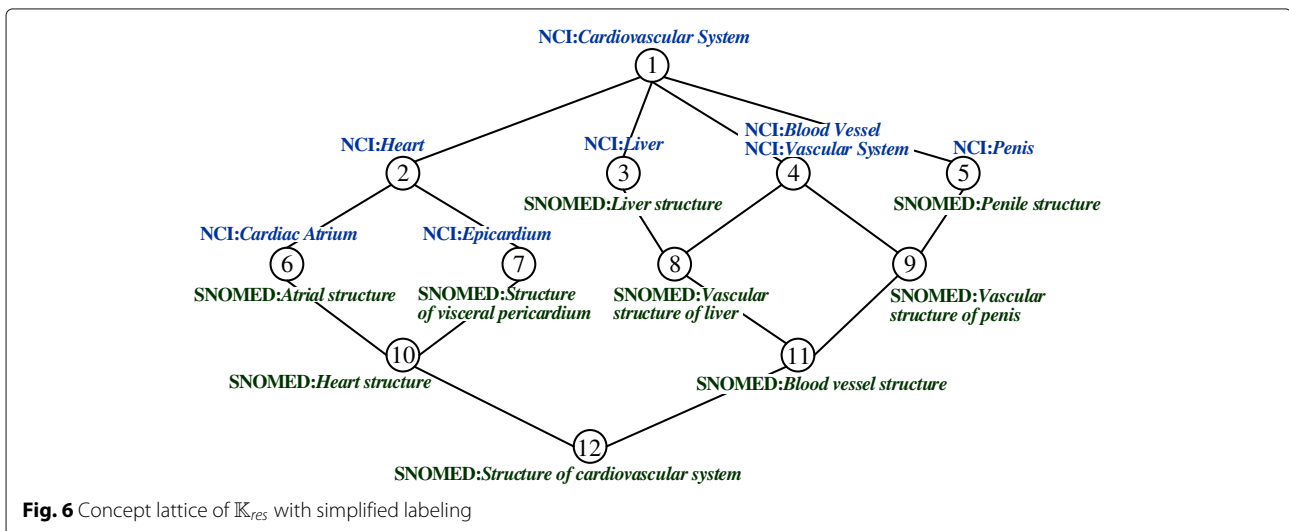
NCI:Cardiovascular System

1

NCI:Heart

2

NCI:Liver

3

NCI:Blood Vessel
NCI:Vascular System

4

NCI:Penis

5

SNOMED:Liver structure

SNOMED:Penile structure

NCI:Cardiac Atrium

NCI:Epicardium

6

7

8

9

SNOMED:Atrial structure

SNOMED:Structure of visceral pericardium

SNOMED:Vascular structure of liver

SNOMED:Vascular structure of penis

10

11

SNOMED:Heart structure

SNOMED:Blood vessel structure

12

SNOMED:Structure of cardiovascular system

**Fig. 6** Concept lattice of $\mathbb{K}_{res}$ with simplified labeling